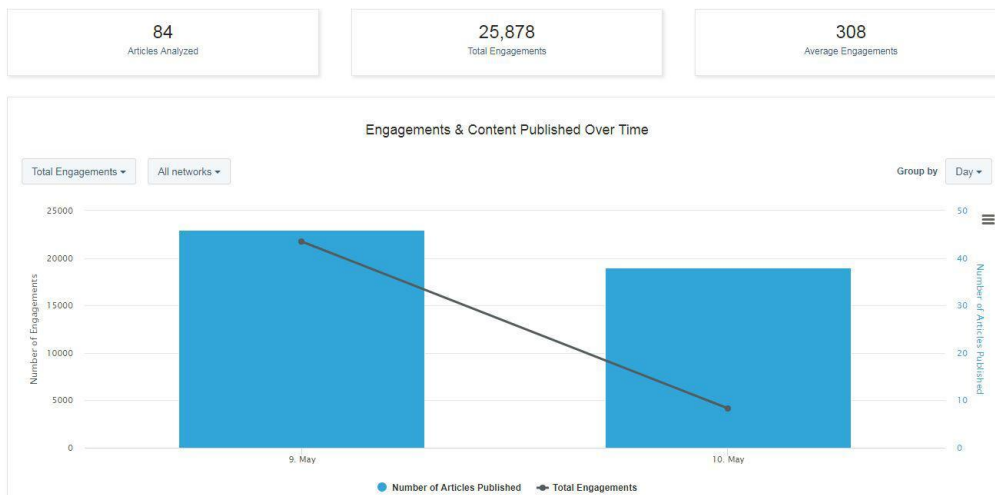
84
Articles Analyzed

25,878
Total Engagements

308
Average Engagements

Engagements & Content Published Over Time

Total Engagements ▾
All networks ▾

Group by
Day ▾

Number of Engagements
25000
20000
15000
10000
5000
0

Number of Articles Published
50
40
30
20
10
0

9. May
10. May

Number of Articles Published
Total Engagements